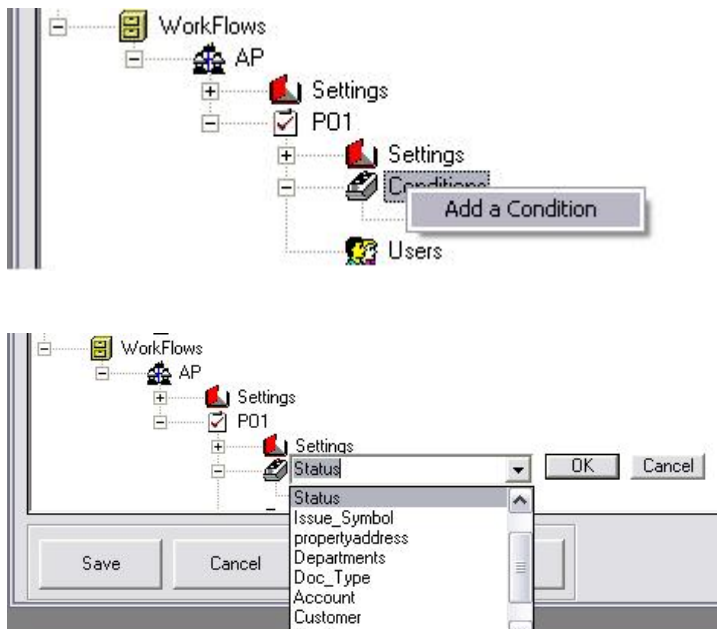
WorkFlows
AP
Settings
P01
Settings
Conditions
Add a Condition
Users

WorkFlows
AP
Settings
P01
Settings
Status
OK
Cancel
Status
Issue_Symbol
propertyaddress
Departments
Doc_Type
Account
Customer
Save
Cancel